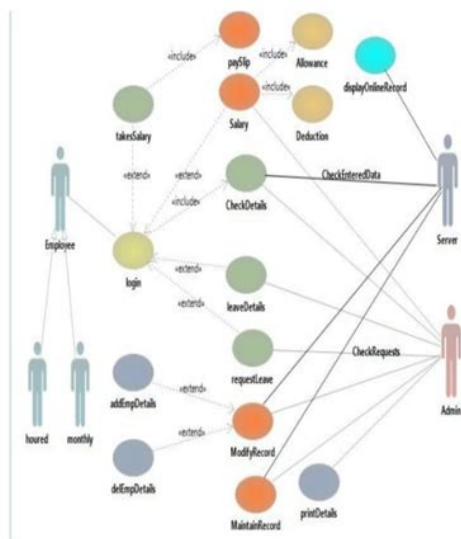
«include»
paySlip
«include»
Allowance
displayOnlineRecord
takesSalary
Salary
«include»
Deduction
«extend»
«extend»
«include»
CheckDetails
CheckEnteredData
Employee
Server
login
«extend»
«extend»
leaveDetails
requestLeave
CheckRequests
houred
monthly
addEmpDetails
«extend»
Admin
«extend»
ModifyRecord
delEmpDetails
MaintainRecord
printDetails